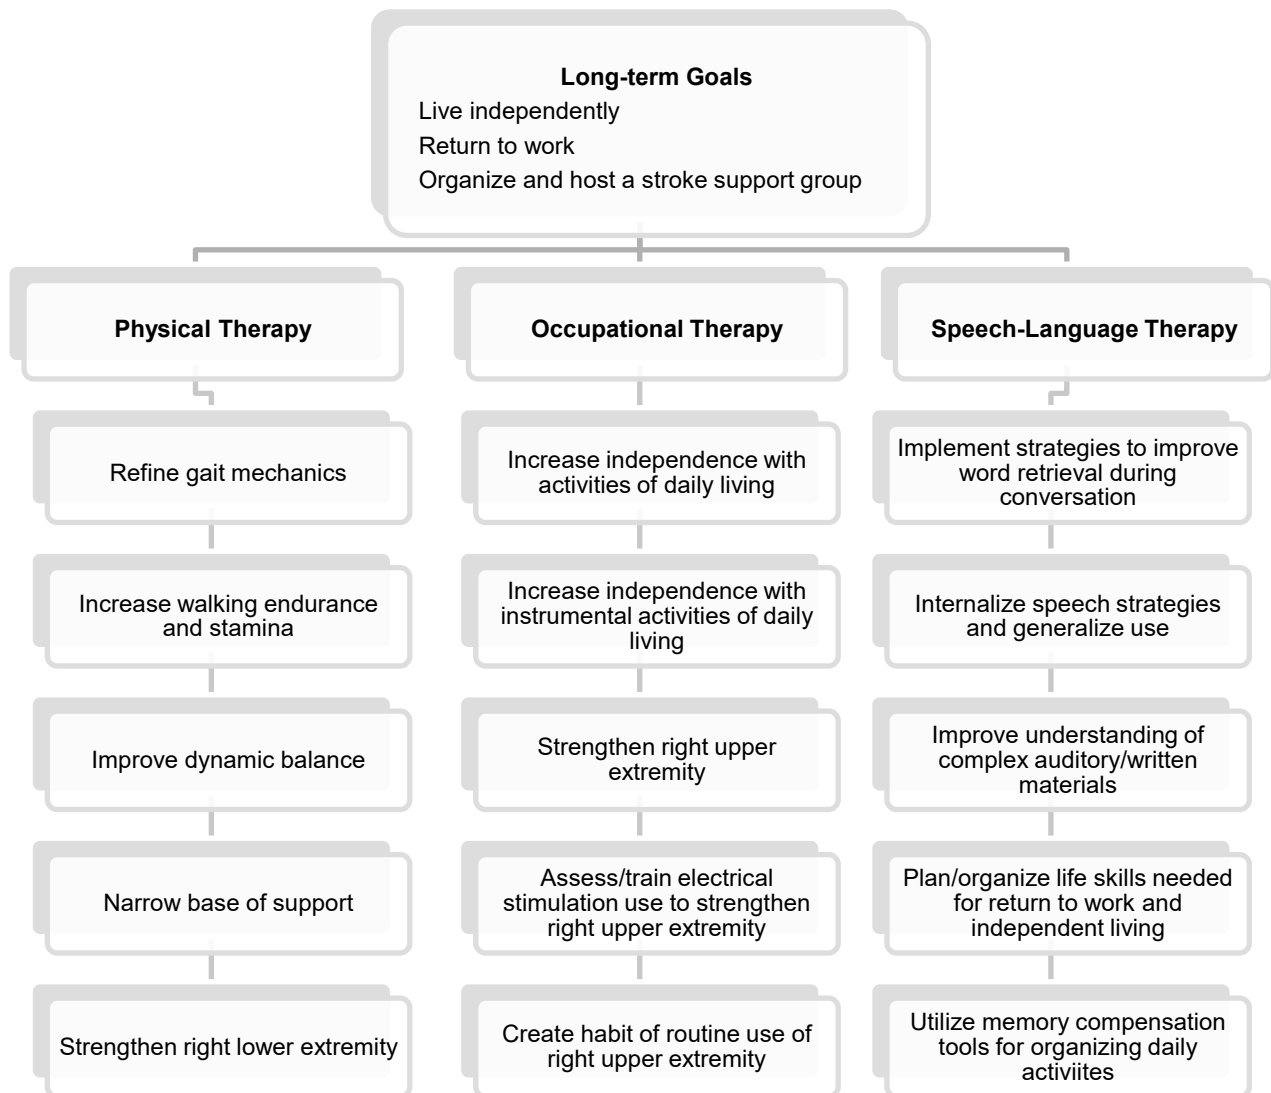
Long-term Goals
Live independently
Return to work
Organize and host a stroke support group

Physical Therapy

Refine gait mechanics

Increase walking endurance and stamina

Improve dynamic balance

Narrow base of support

Strengthen right lower extremity

Occupational Therapy

Increase independence with activities of daily living

Increase independence with instrumental activities of daily living

Strengthen right upper extremity

Assess/train electrical stimulation use to strengthen right upper extremity

Create habit of routine use of right upper extremity

Speech-Language Therapy

Implement strategies to improve word retrieval during conversation

Internalize speech strategies and generalize use

Improve understanding of complex auditory/written materials

Plan/organize life skills needed for return to work and independent living

Utilize memory compensation tools for organizing daily activiites